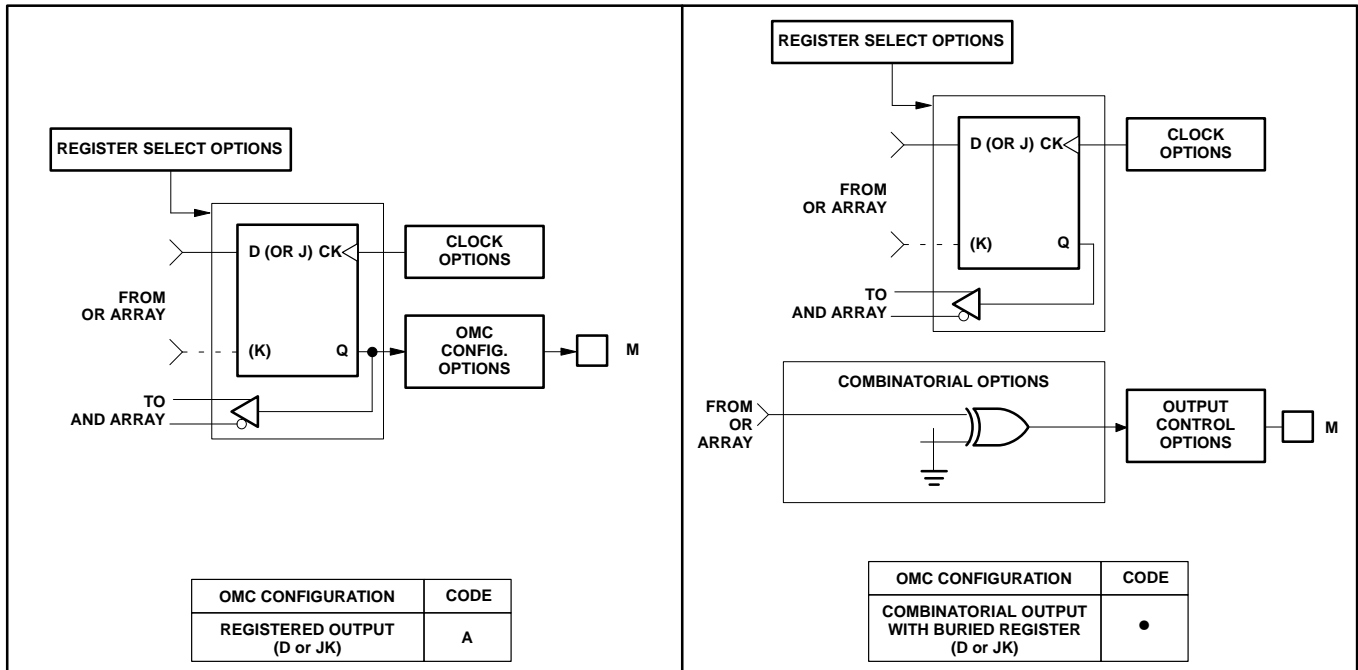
REGISTER SELECT OPTIONS

D (OR J) CK

CLOCK OPTIONS

FROM OR ARRAY

(K) Q

OMC CONFIG. OPTIONS

M

TO AND ARRAY

| OMC CONFIGURATION | CODE |
|---|---|
| REGISTERED OUTPUT (D or JK) | A |

REGISTER SELECT OPTIONS

D (OR J) CK

CLOCK OPTIONS

FROM OR ARRAY

(K) Q

TO AND ARRAY

COMBINATORIAL OPTIONS

FROM OR ARRAY

OUTPUT CONTROL OPTIONS

M

| OMC CONFIGURATION | CODE |
|---|---|
| COMBINATORIAL OUTPUT WITH BURIED REGISTER (D or JK) | • |